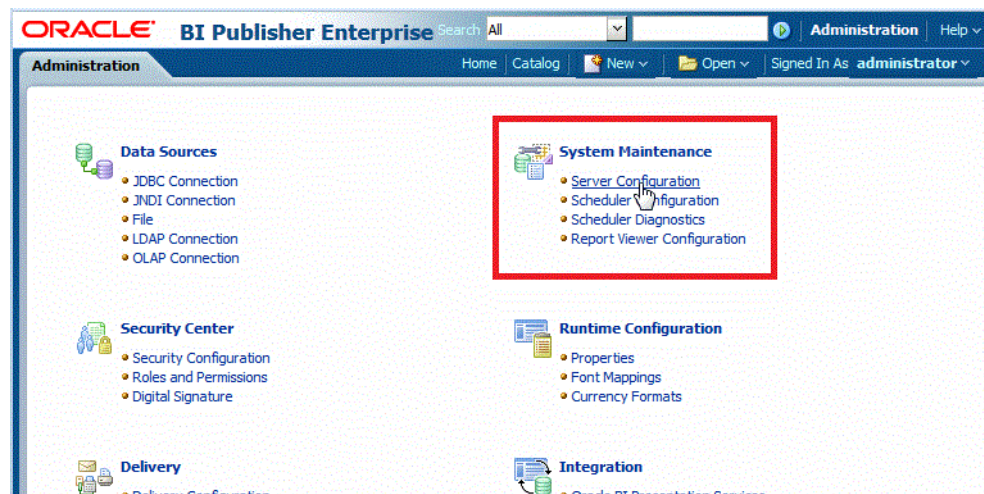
ORACLE BI Publisher Enterprise Search All Administration Help

Administration

Home Catalog New Open Signed In As administrator

Data Sources
• JDBC Connection
• JNDI Connection
• File
• LDAP Connection
• OLAP Connection

System Maintenance
• Server Configuration
• Scheduler Configuration
• Scheduler Diagnostics
• Report Viewer Configuration

Security Center
• Security Configuration
• Roles and Permissions
• Digital Signature

Runtime Configuration
• Properties
• Font Mappings
• Currency Formats

Delivery
• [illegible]

Integration
• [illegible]